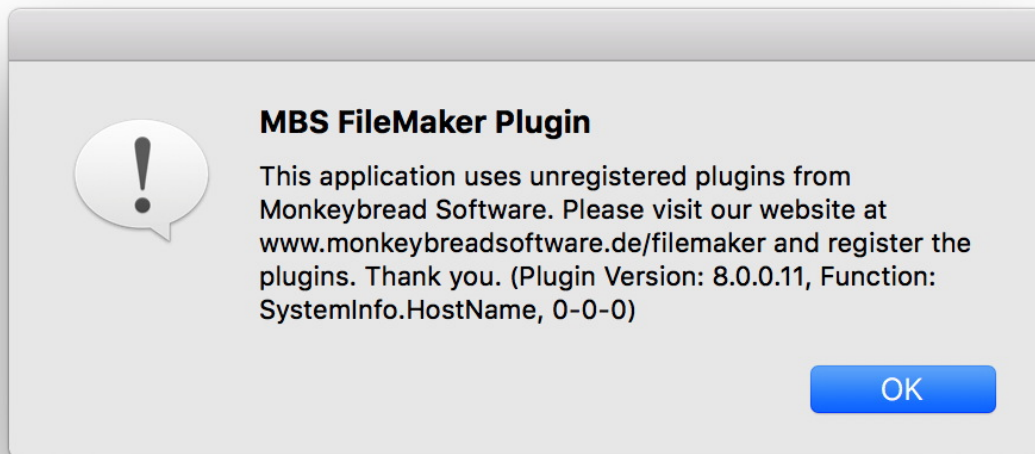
MBS FileMaker Plugin

This application uses unregistered plugins from Monkeybread Software. Please visit our website at www.monkeybreadsoftware.de/filemaker and register the plugins. Thank you. (Plugin Version: 8.0.0.11, Function: SystemInfo.HostName, 0-0-0)

OK